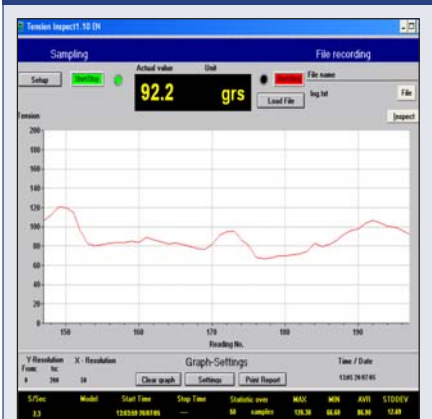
Tension Inspect1.10 EN

Sampling

File recording

Setup

Start/Stop

Actual value

Unit

92.2

grs

Start/Stop

File name

log.txt

Load File

File

Inspect

Tension

200

180

160

140

120

100

80

60

40

20

0

150

160

170

180

190

Reading No.

Y-Resolution

X - Resolution

From: to:

0 200 50

Graph-Settings

Clear graph

Settings

Print Report

Time / Date

13:05 29/07/05

| S/Sec | Model | Start Time | Stop Time | Statistic over | MAX | MIN | AVR | STDDEV |
|---|---|---|---|---|---|---|---|---|
| 3.3 | | 13:03:59 29/07/05 | --- | 50 samples | 120.38 | 66.60 | 86.90 | 12.69 |